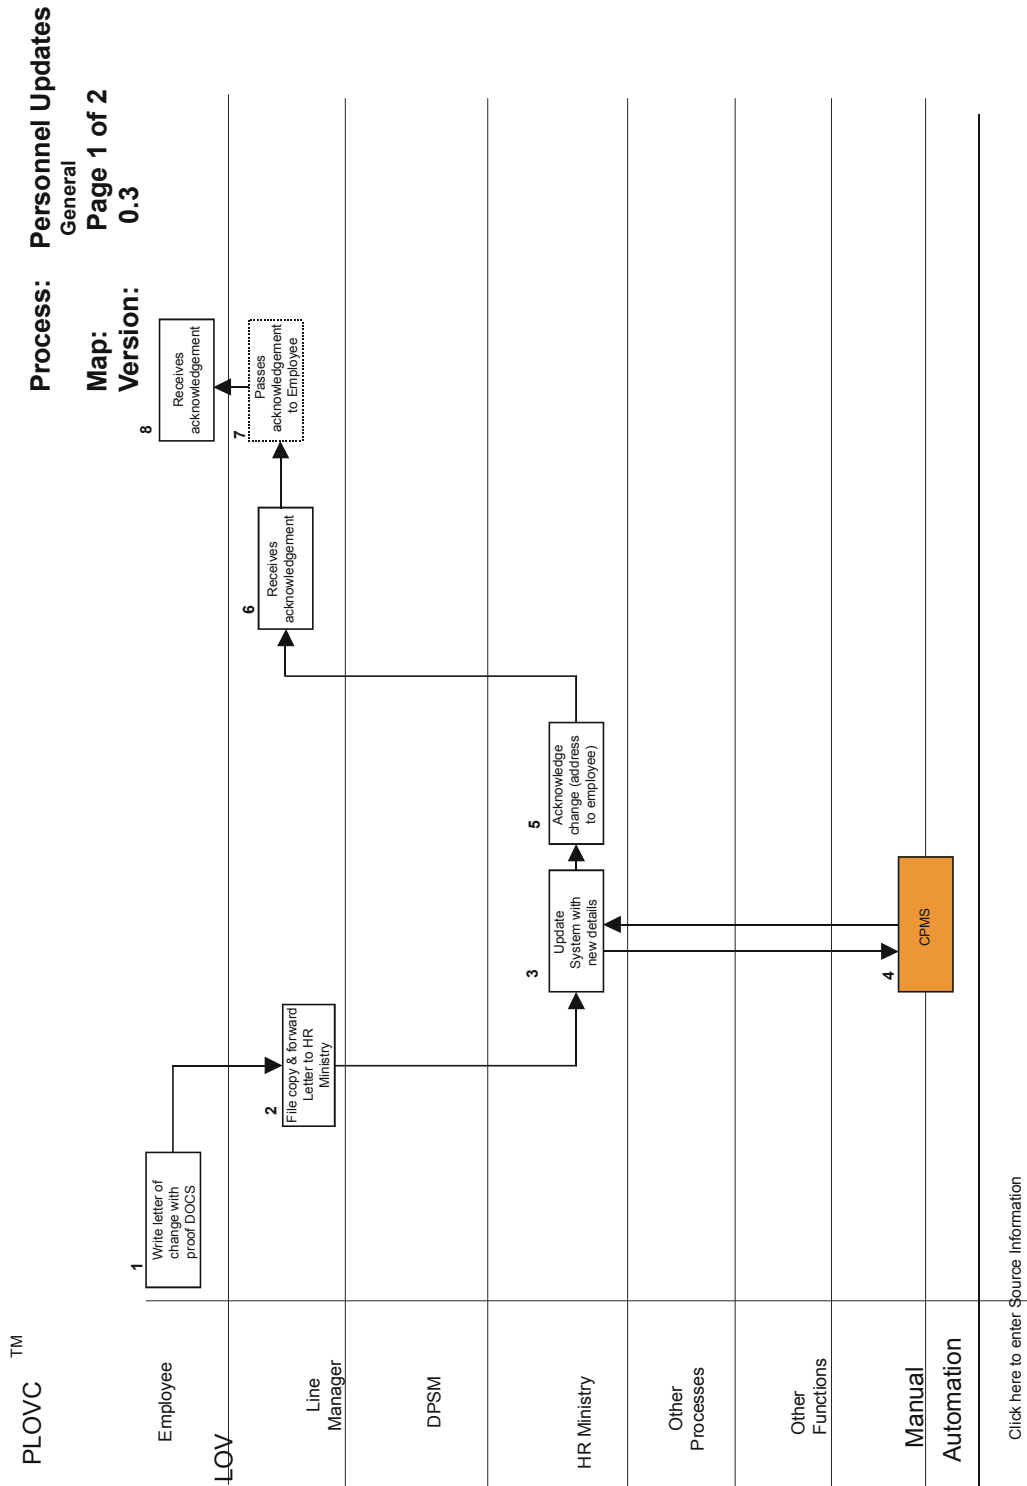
Process: Personnel Updates
Map: General
Page 1 of 2
Version: 0.3

PLOVC TM

Employee
LOV
Line Manager
DPSM
HR Ministry
Other Processes
Other Functions
Manual
Automation

1 Write letter of change with proof DOCS
2 File copy & forward Letter to HR Ministry
3 Update System with new details
4 CPMS
5 Acknowledge change (address to employee)
6 Receives acknowledgement
7 Passes acknowledgement to Employee
8 Receives acknowledgement

Click here to enter Source Information